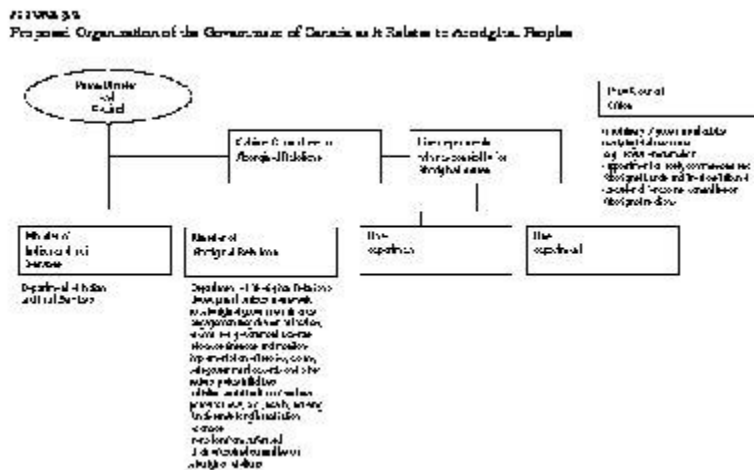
FIGURE 3.5
Proposed Organization of the Government of Canada as it Relates to Aboriginal Peoples

Prime Minister and Cabinet

Cabinet Committee on Aboriginal Relations

Line departments whose responsibilities for Aboriginal issues

Privy Council Office

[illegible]

Minister of Indian and Inuit Services

Department of Indian and Inuit Services

Minister of Aboriginal Relations

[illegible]

Line department

Line department